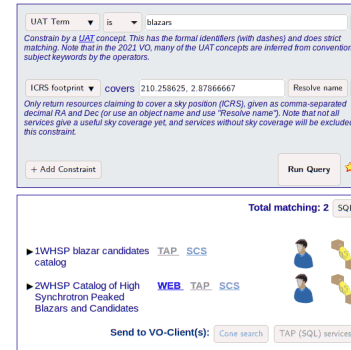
UAT Term ▾ is ▾ blazars

Constrain by a UAT concept. This has the formal identifiers (with dashes) and does strict matching. Note that in the 2021 VO, many of the UAT concepts are inferred from convention subject keywords by the operators.

ICRS footprint ▾ covers 210.258625, 2.87866667 Resolve name

Only return resources claiming to cover a sky position (ICRS), given as comma-separated decimal RA and Dec (or use an object name and use "Resolve name"). Note that not all services give a useful sky coverage yet, and services without sky coverage will be exclude this constraint.

+ Add Constraint

Run Query

Total matching: 2 SQ

▸1WHSP blazar candidates catalog TAP SCS

▸2WHSP Catalog of High Synchrotron Peaked Blazars and Candidates WEB TAP SCS

Send to VO-Client(s): Cone search TAP (SQL) services